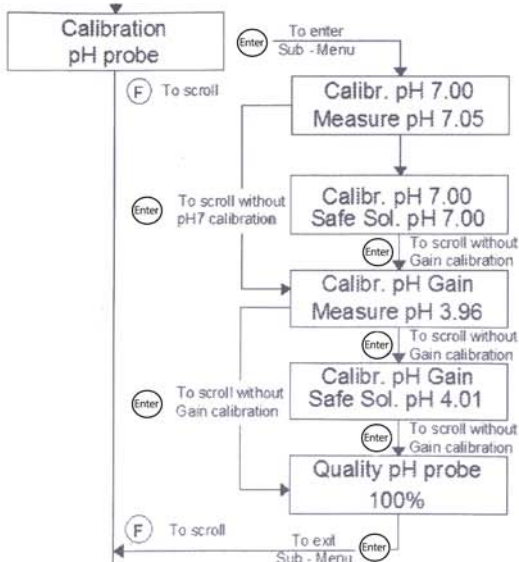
Calibration
pH probe

Enter To enter Sub - Menu

F To scroll

Calibr. pH 7.00
Measure pH 7.05

Enter To scroll without pH7 calibration

Calibr. pH 7.00
Safe Sol. pH 7.00

Enter To scroll without Gain calibration

Calibr. pH Gain
Measure pH 3.96

Enter To scroll without Gain calibration

Enter To scroll without Gain calibration

Calibr. pH Gain
Safe Sol. pH 4.01

Enter To scroll without Gain calibration

Quality pH probe
100%

F To scroll

To exit Sub - Menu Enter